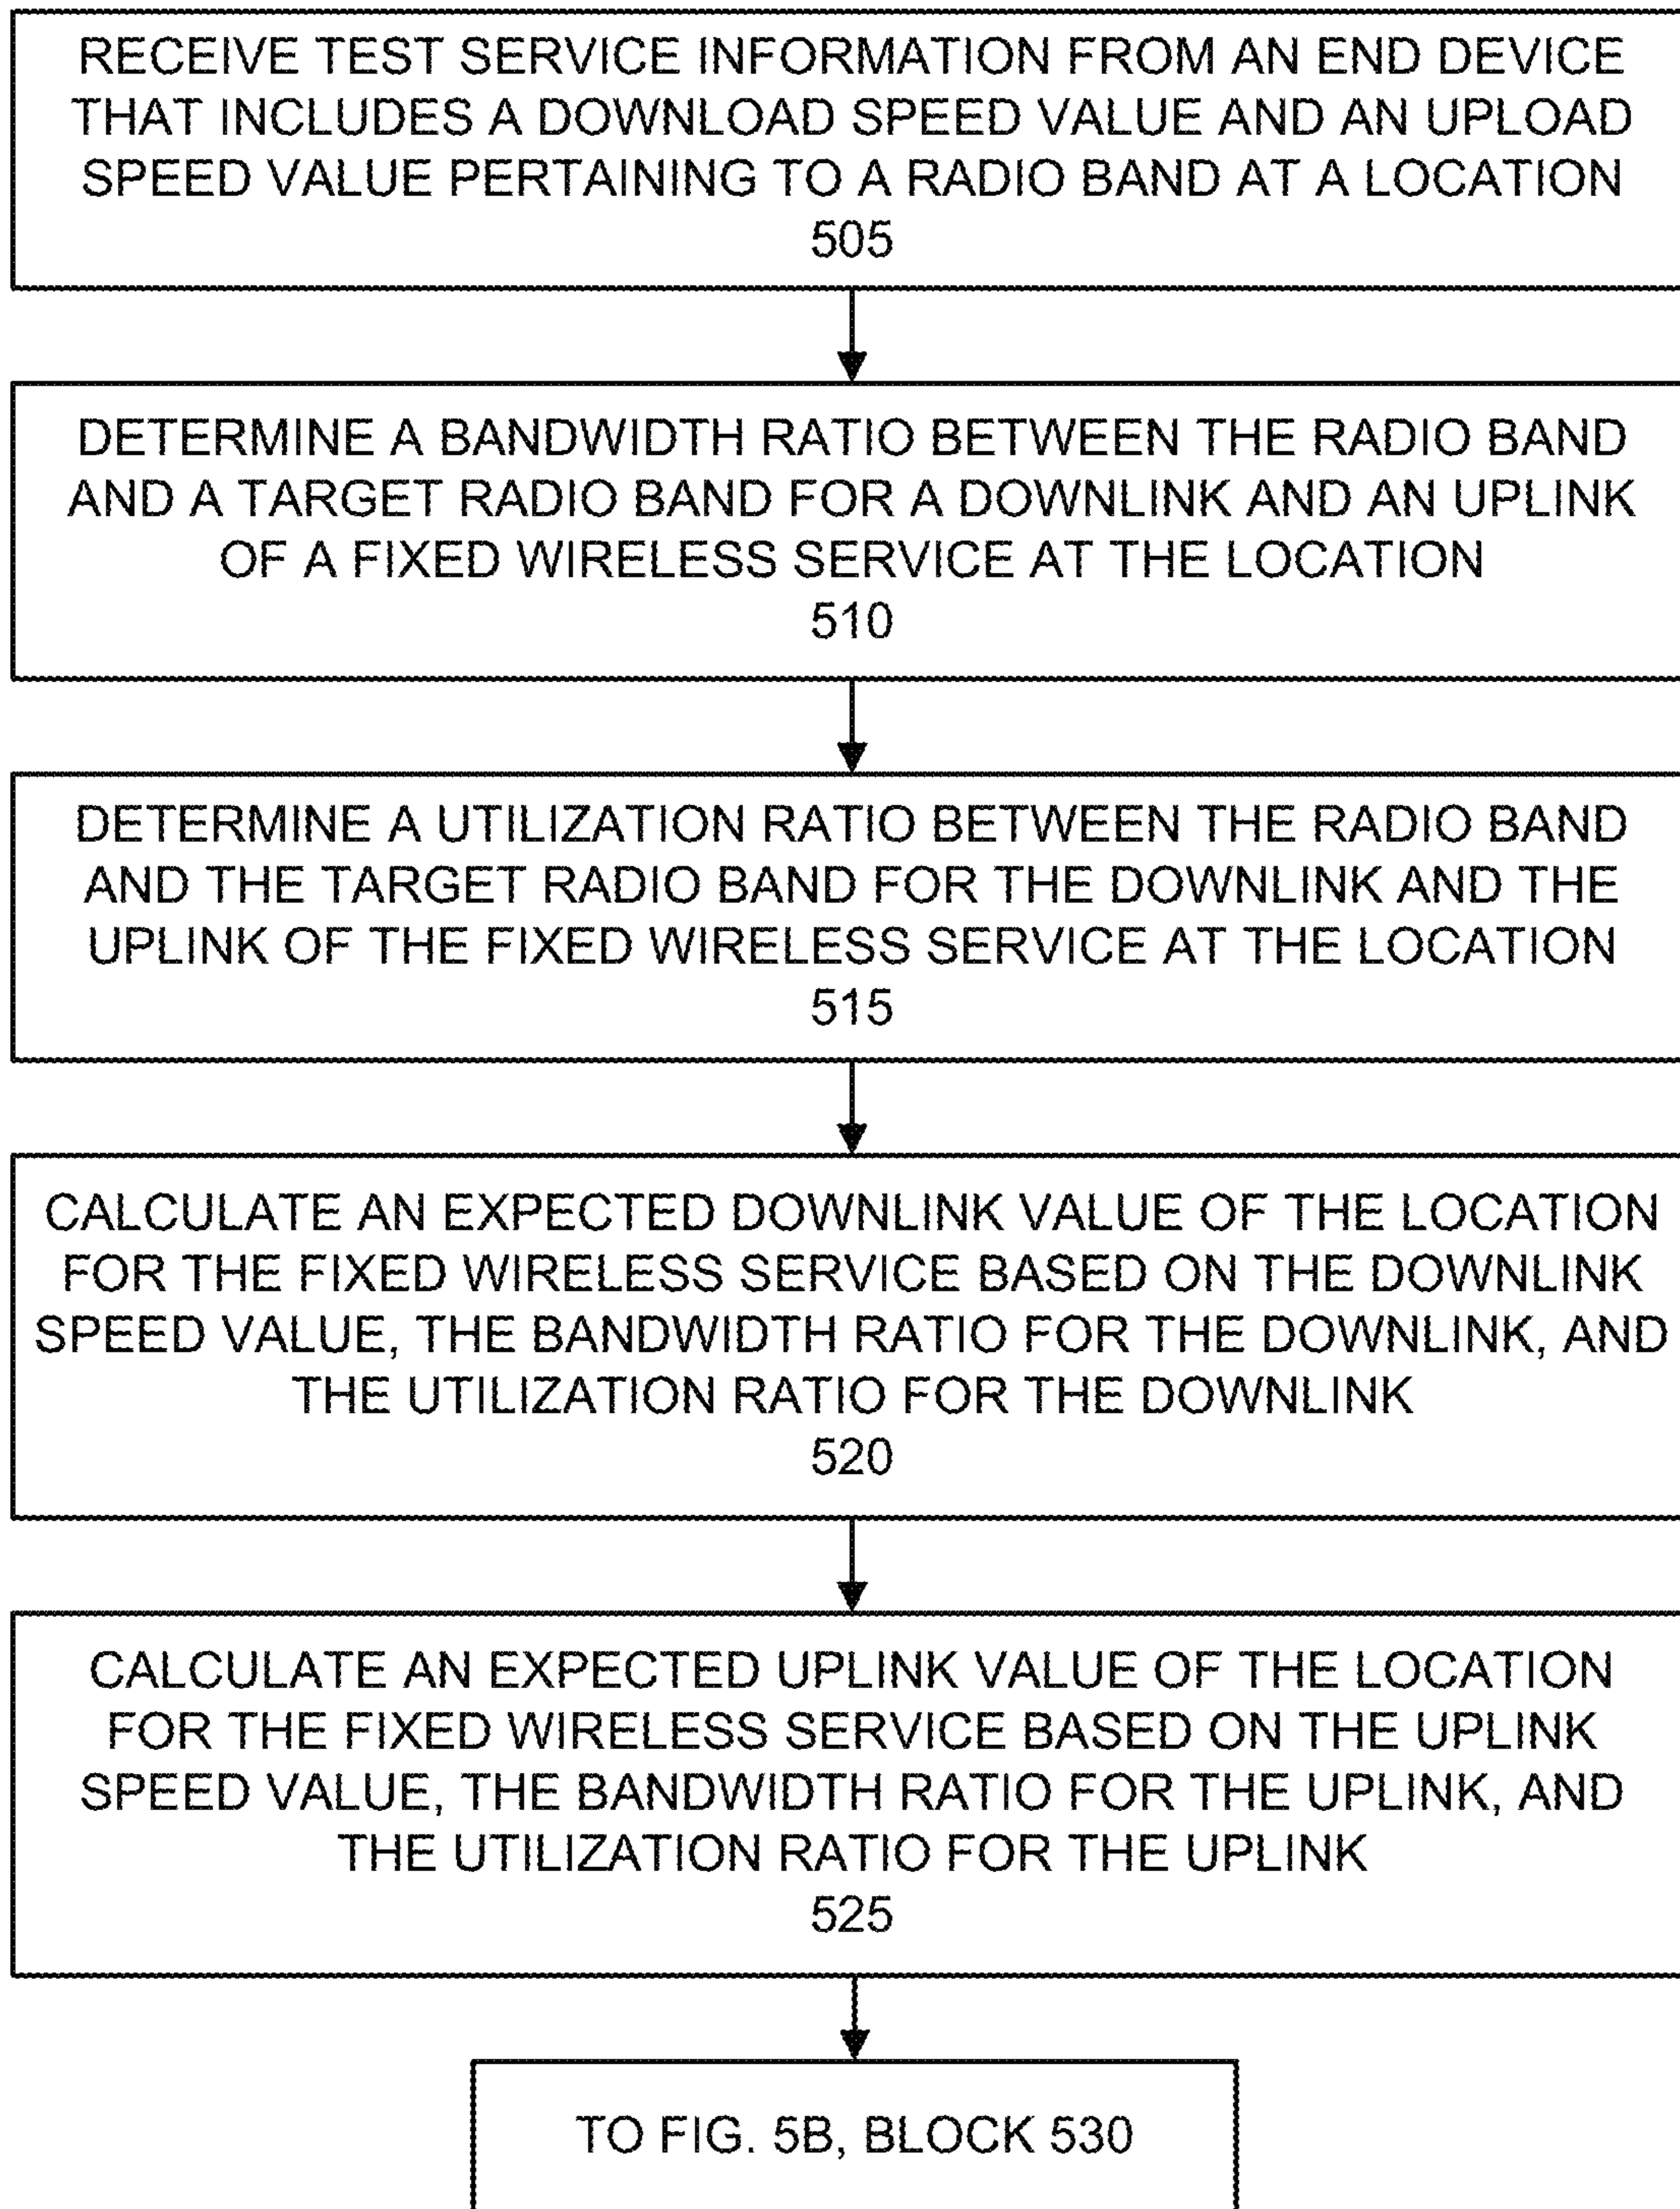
RECEIVE TEST SERVICE INFORMATION FROM AN END DEVICE THAT INCLUDES A DOWNLOAD SPEED VALUE AND AN UPLOAD SPEED VALUE PERTAINING TO A RADIO BAND AT A LOCATION
505

DETERMINE A BANDWIDTH RATIO BETWEEN THE RADIO BAND AND A TARGET RADIO BAND FOR A DOWNLINK AND AN UPLINK OF A FIXED WIRELESS SERVICE AT THE LOCATION
510

DETERMINE A UTILIZATION RATIO BETWEEN THE RADIO BAND AND THE TARGET RADIO BAND FOR THE DOWNLINK AND THE UPLINK OF THE FIXED WIRELESS SERVICE AT THE LOCATION
515

CALCULATE AN EXPECTED DOWNLINK VALUE OF THE LOCATION FOR THE FIXED WIRELESS SERVICE BASED ON THE DOWNLINK SPEED VALUE, THE BANDWIDTH RATIO FOR THE DOWNLINK, AND THE UTILIZATION RATIO FOR THE DOWNLINK
520

CALCULATE AN EXPECTED UPLINK VALUE OF THE LOCATION FOR THE FIXED WIRELESS SERVICE BASED ON THE UPLINK SPEED VALUE, THE BANDWIDTH RATIO FOR THE UPLINK, AND THE UTILIZATION RATIO FOR THE UPLINK
525

TO FIG. 5B, BLOCK 530